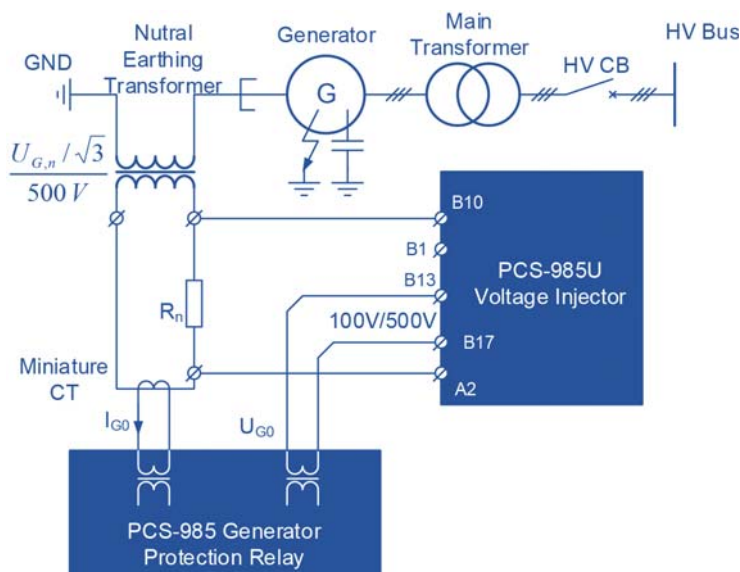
GND

Nutral Earthing Transformer

Generator

G

Main Transformer

HV CB

HV Bus

$\frac{U_{G,n}/\sqrt{3}}{500\ V}$

$R_n$

Miniature CT

$I_{G0}$

$U_{G0}$

B10

B1

B13

100V/500V

B17

A2

PCS-985U Voltage Injector

PCS-985 Generator Protection Relay